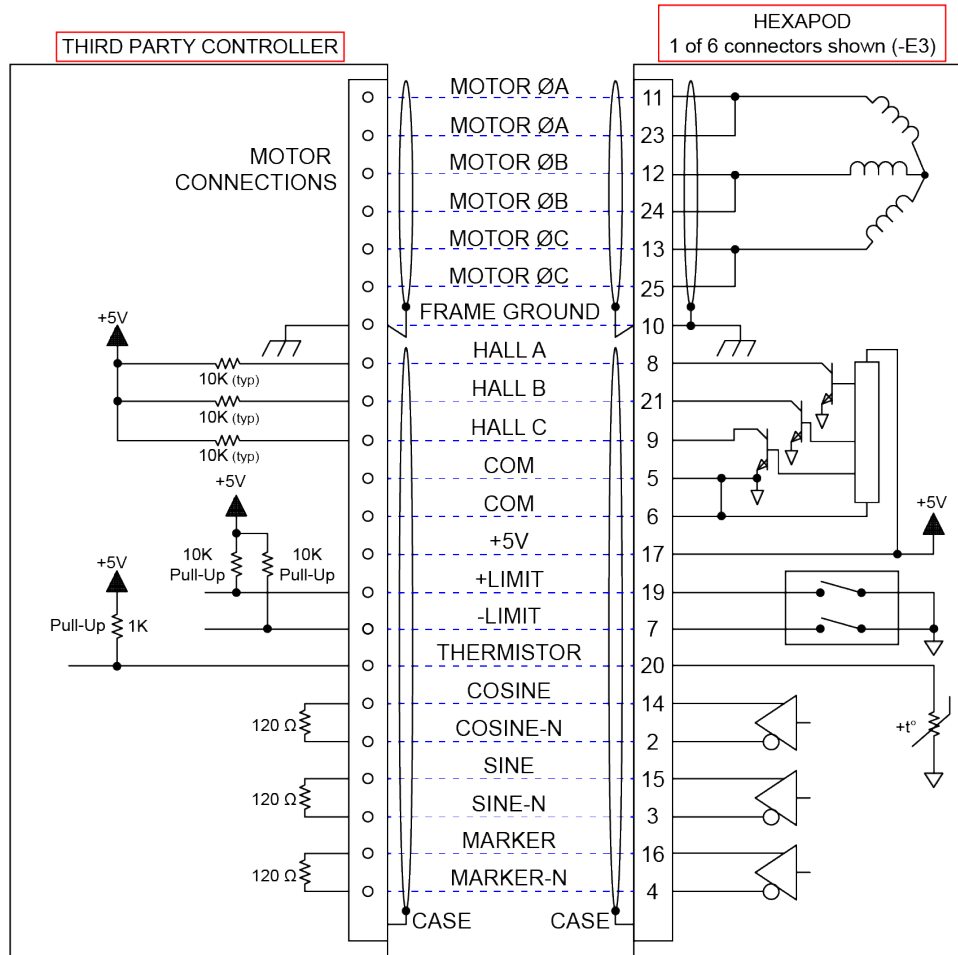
THIRD PARTY CONTROLLER

HEXAPOD
1 of 6 connectors shown (-E3)

MOTOR CONNECTIONS

MOTOR ØA 11
MOTOR ØA 23
MOTOR ØB 12
MOTOR ØB 24
MOTOR ØC 13
MOTOR ØC 25
FRAME GROUND 10
HALL A 8
HALL B 21
HALL C 9
COM 5
COM 6
+5V 17
+LIMIT 19
-LIMIT 7
THERMISTOR 20
COSINE 14
COSINE-N 2
SINE 15
SINE-N 3
MARKER 16
MARKER-N 4

CASE
CASE

+5V
10K (typ)
10K (typ)
10K (typ)
+5V
10K Pull-Up
10K Pull-Up
+5V
Pull-Up 1K
120 Ω
120 Ω
120 Ω
+5V
+t°